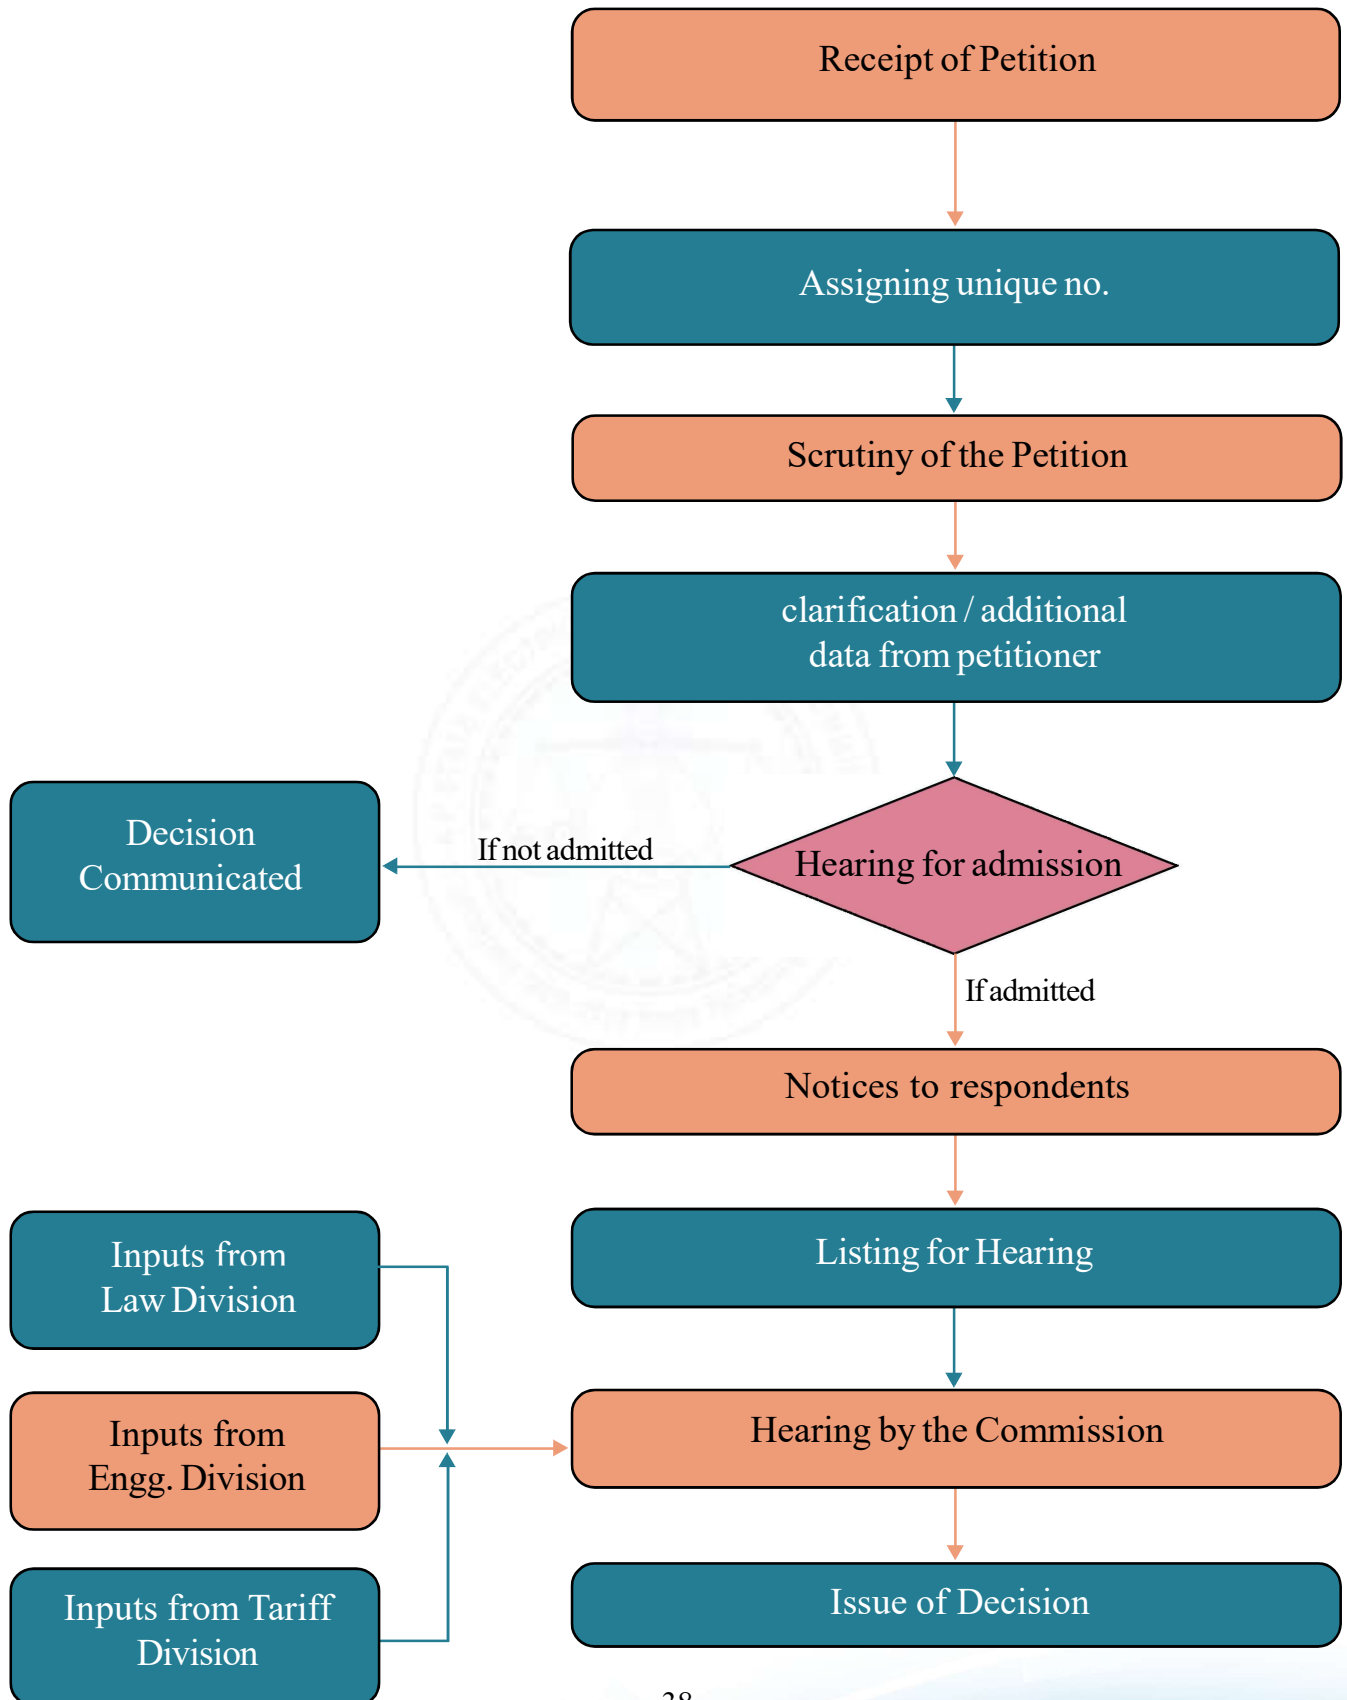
Receipt of Petition

Assigning unique no.

Scrutiny of the Petition

clarification / additional data from petitioner

Decision Communicated

If not admitted

Hearing for admission

If admitted

Notices to respondents

Inputs from Law Division

Listing for Hearing

Inputs from Engg. Division

Hearing by the Commission

Inputs from Tariff Division

Issue of Decision

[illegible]